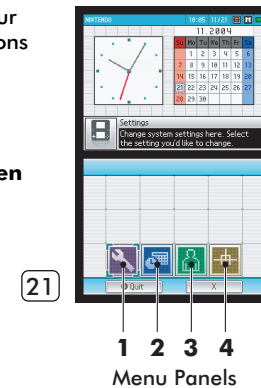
ur
ons

en

21

NINTENDO 10:05 11/21

11.2004

| Su | Mo | Tu | We | Th | Fr | Sa |
|---|---|---|---|---|---|---|
| | 1 | 2 | 3 | 4 | 5 | |
| 7 | 8 | 9 | 10 | 11 | 12 | 13 |
| 14 | 15 | 16 | 17 | 18 | 19 | 20 |
| 21 | 22 | 23 | 24 | 25 | 26 | 27 |
| 28 | 29 | 30 | | | | |

Settings
Change system settings here. Select the setting you'd like to change.

Quit
X

1 2 3 4
Menu Panels